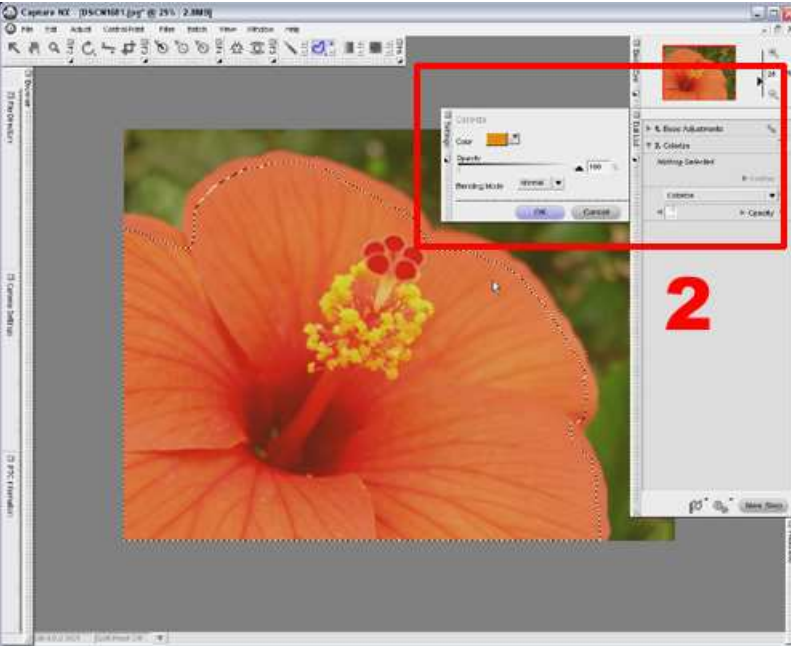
Capture NX - [DSCN1681.jpg* @ 25% 2.8MB]

File Edit Adjust Control Point Filter Batch View Window Help

Browser
File Directory
Camera Settings
IPTC Information

Colorize
Color
Opacity
100 %
Blending Mode Normal
OK Cancel

Settings

Edit List
1. Base Adjustments
2. Colorize
Nothing Selected
Colorize
Opacity

2

New Step